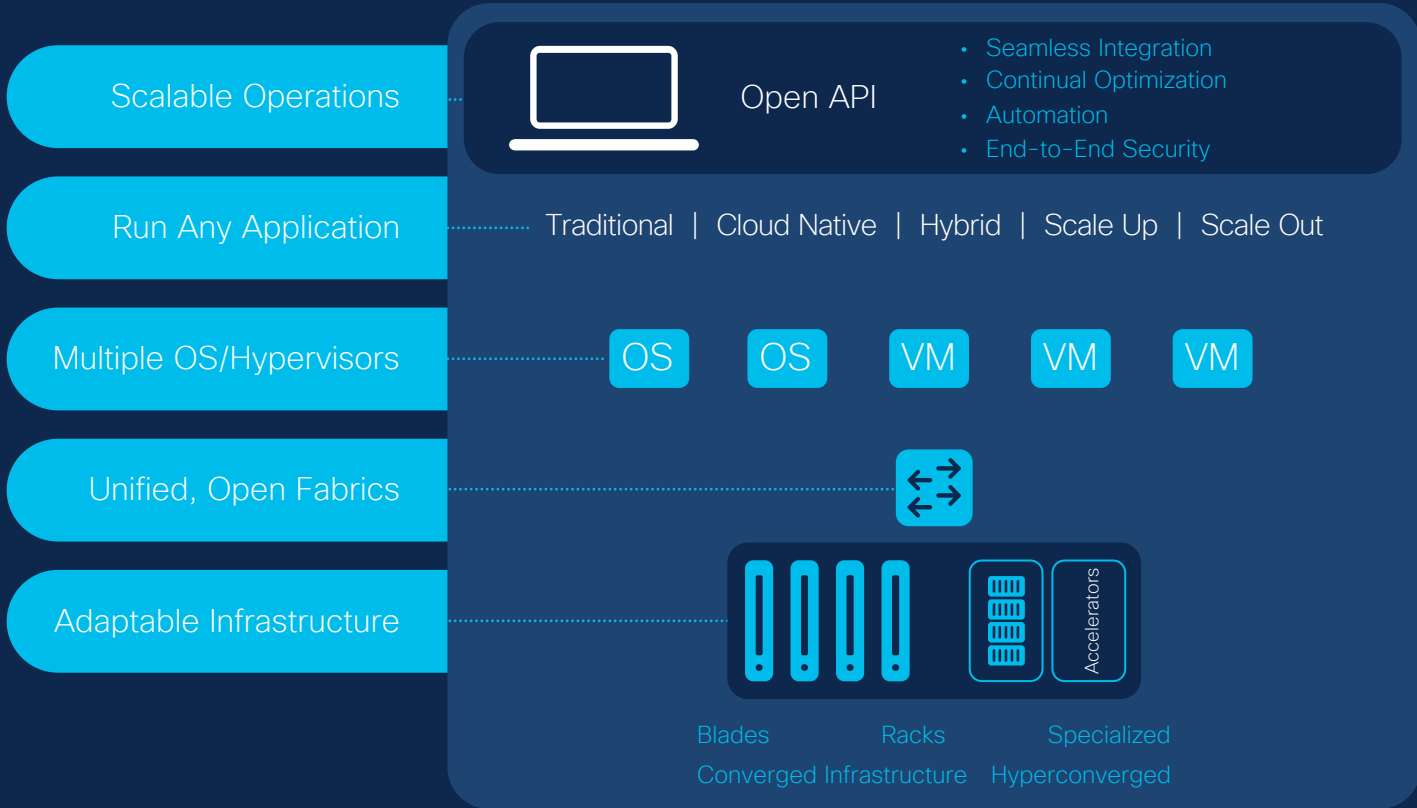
Scalable Operations

Open API

- Seamless Integration
- Continual Optimization
- Automation
- End-to-End Security

Run Any Application

Traditional | Cloud Native | Hybrid | Scale Up | Scale Out

Multiple OS/Hypervisors

OS OS VM VM VM

Unified, Open Fabrics

Adaptable Infrastructure

Accelerators

Blades Racks Specialized

Converged Infrastructure Hyperconverged